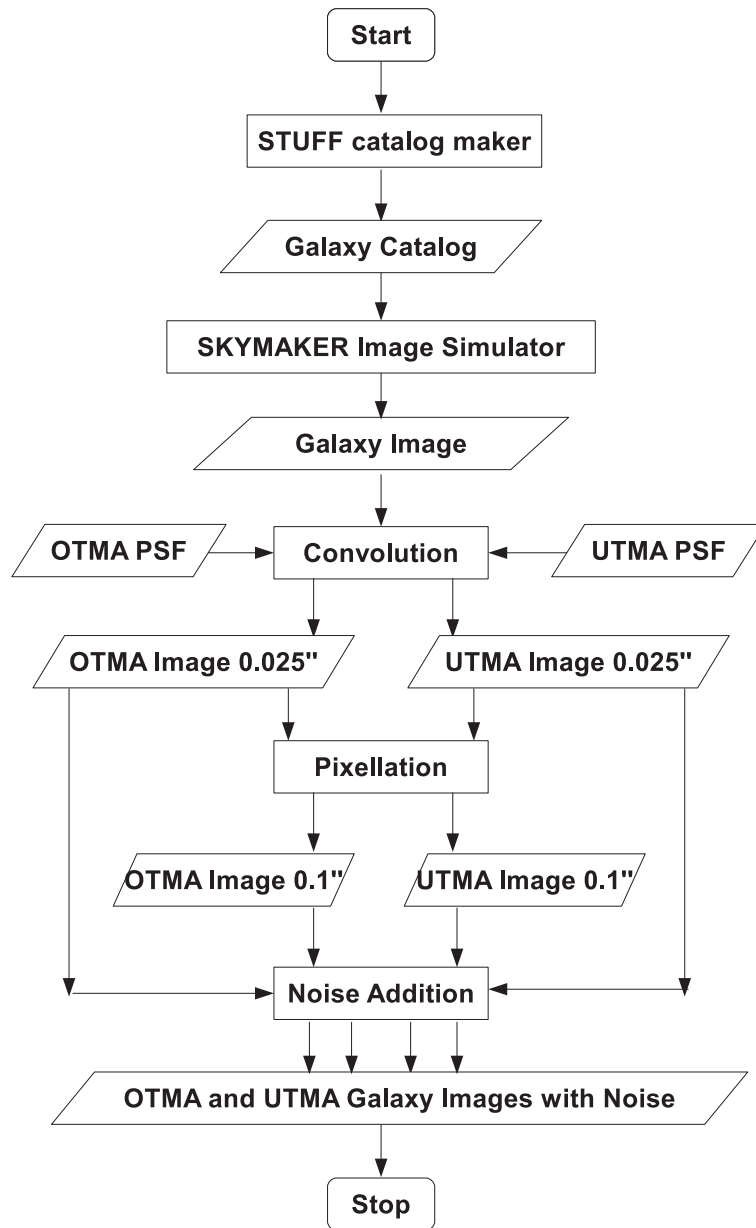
Start

STUFF catalog maker

Galaxy Catalog

SKYMAKER Image Simulator

Galaxy Image

OTMA PSF

Convolution

UTMA PSF

OTMA Image 0.025"

UTMA Image 0.025"

Pixellation

OTMA Image 0.1"

UTMA Image 0.1"

Noise Addition

OTMA and UTMA Galaxy Images with Noise

Stop